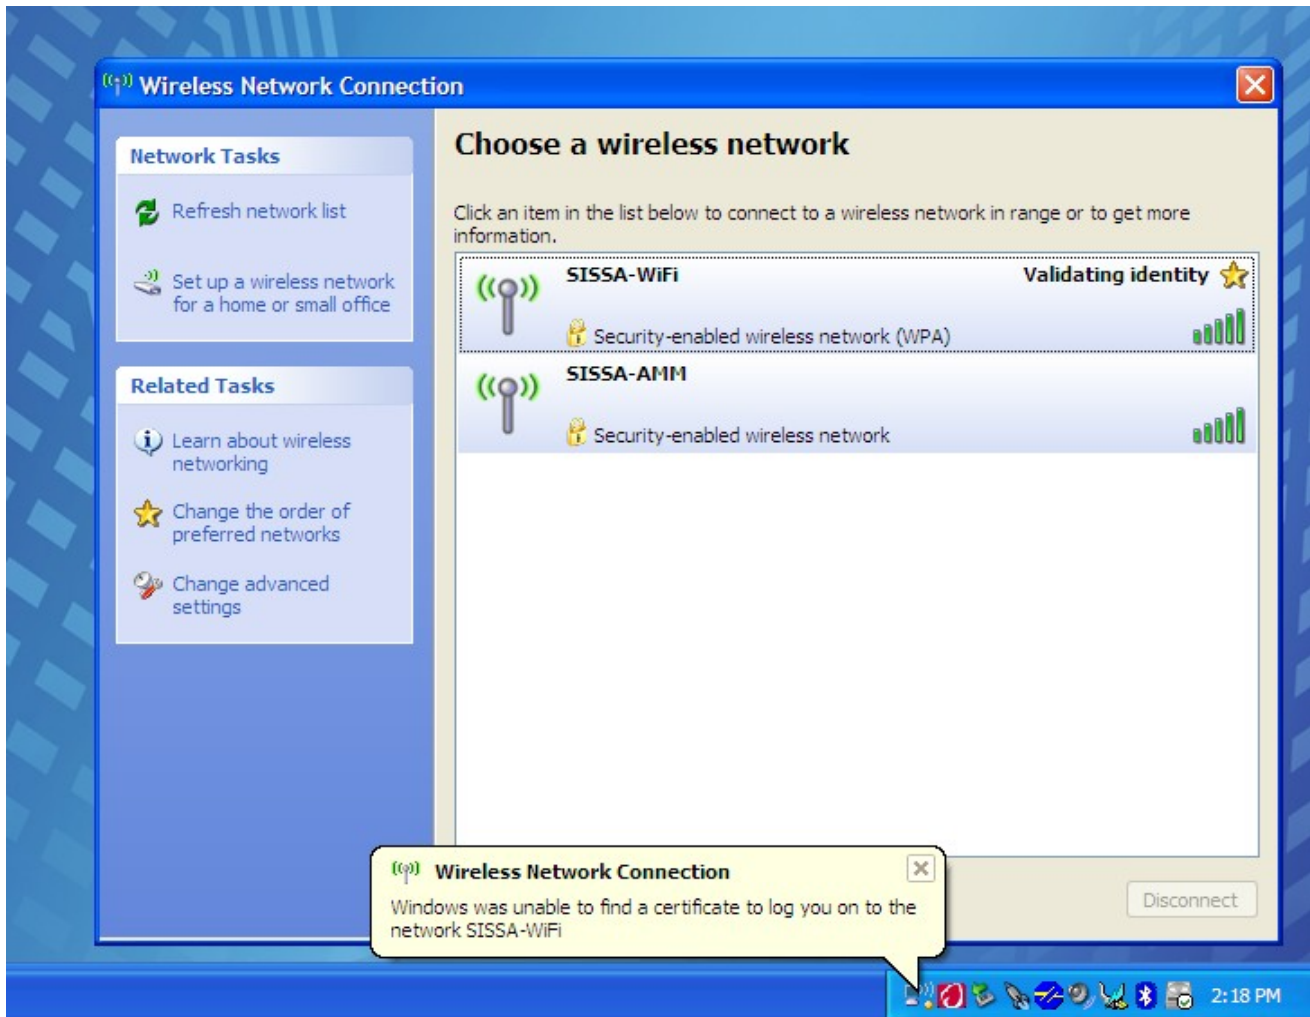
Wireless Network Connection

Network Tasks

Refresh network list

Set up a wireless network for a home or small office

Related Tasks

Learn about wireless networking

Change the order of preferred networks

Change advanced settings

Choose a wireless network

Click an item in the list below to connect to a wireless network in range or to get more information.

SISSA-WiFi

Validating identity

Security-enabled wireless network (WPA)

SISSA-AMM

Security-enabled wireless network

Disconnect

Wireless Network Connection

Windows was unable to find a certificate to log you on to the network SISSA-WiFi

2:18 PM